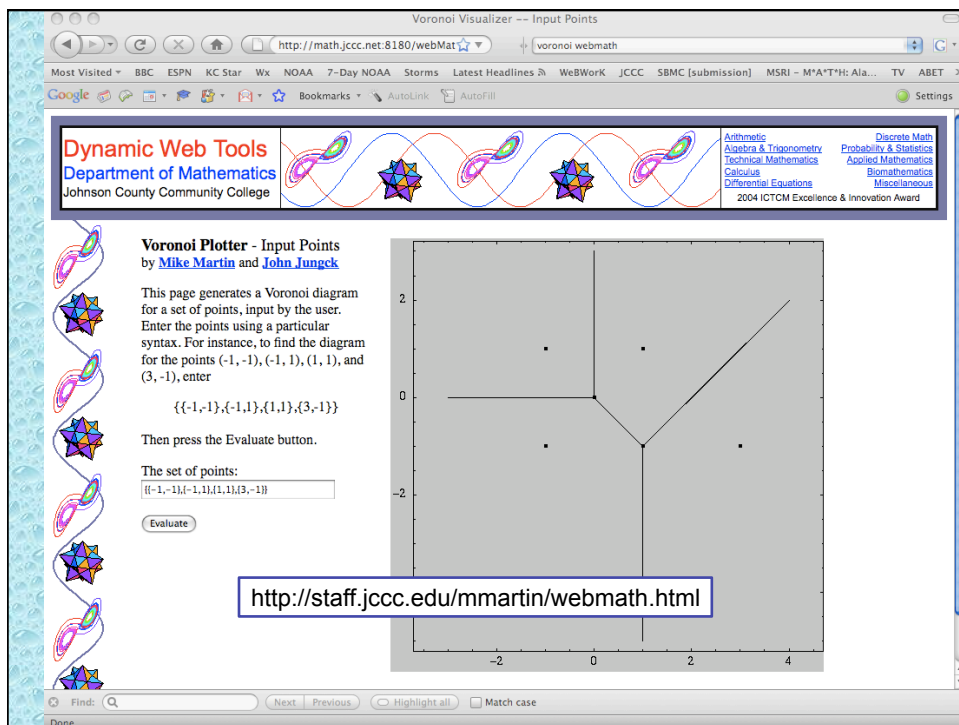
Voronoi Visualizer -- Input Points

http://math.jccc.net:8180/webMat

voronoi webmath

Most Visited BBC ESPN KC Star Wx NOAA 7-Day NOAA Storms Latest Headlines WeBWorK JCCC SBMC [submission] MSRI – M*A*T*H: Ala... TV ABET

Google Bookmarks AutoLink AutoFill Settings

Dynamic Web Tools
Department of Mathematics
Johnson County Community College

Arithmetic
Algebra & Trigonometry
Technical Mathematics
Calculus
Differential Equations
Discrete Math
Probability & Statistics
Applied Mathematics
Biomathematics
Miscellaneous
2004 ICTCM Excellence & Innovation Award

**Voronoi Plotter** - Input Points
by Mike Martin and John Jungck

This page generates a Voronoi diagram for a set of points, input by the user. Enter the points using a particular syntax. For instance, to find the diagram for the points (-1, -1), (-1, 1), (1, 1), and (3, -1), enter

{{-1,-1},{-1,1},{1,1},{3,-1}}

Then press the Evaluate button.

The set of points:
{{-1,-1},{-1,1},{1,1},{3,-1}}

Evaluate

2
0
−2
−2 0 2 4

http://staff.jccc.edu/mmartin/webmath.html

Find: Next Previous Highlight all Match case

Done